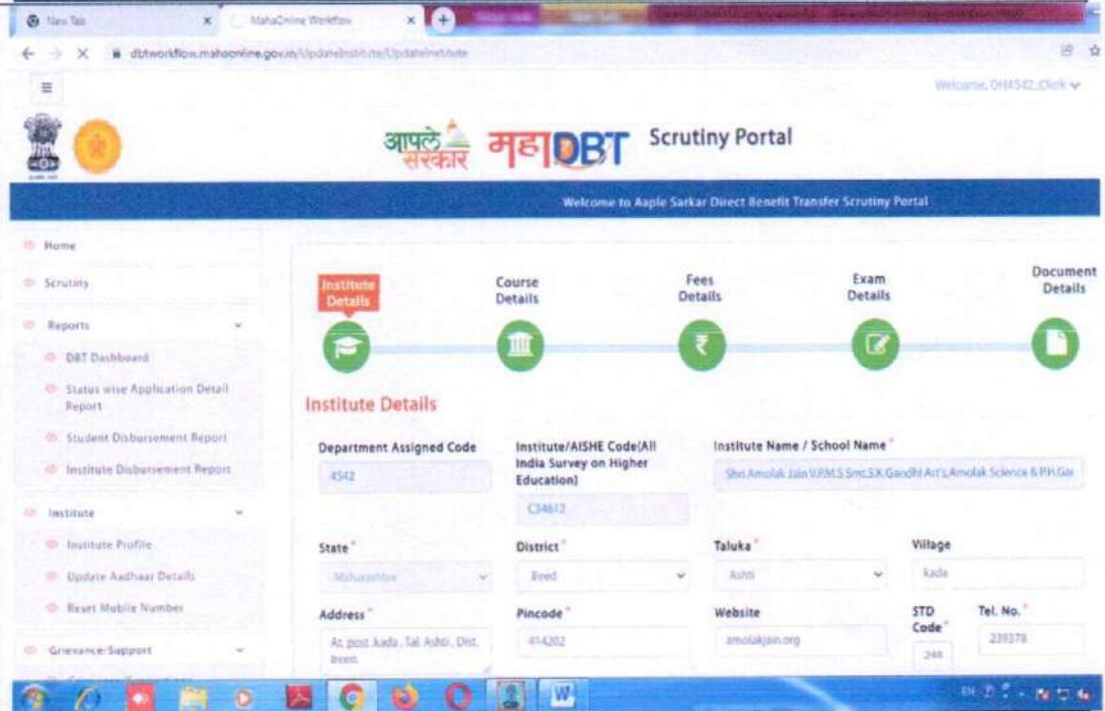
New Tab
MahaOnline Workflow
dbtworkflow.mahaonline.gov.in/UpdateInstitute/UpdateInstitute

Welcome, DH4542_Clerk

आपले सरकार महाDBT Scrutiny Portal

Welcome to Aaple Sarkar Direct Benefit Transfer Scrutiny Portal

Home
Scrutiny
Reports
DBT Dashboard
Status wise Application Detail Report
Student Disbursement Report
Institute Disbursement Report
Institute
Institute Profile
Update Aadhaar Details
Reset Mobile Number
Grievance/Support

Institute Details
Course Details
Fees Details
Exam Details
Document Details

Institute Details

Department Assigned Code
4542

Institute/AISHE Code(All India Survey on Higher Education)
C34612

Institute Name / School Name *
Shri.Amolak Jain V.P.M.S Smt.S.K.Gandhi Art's,Amolak Science & P.H.Ga

State *
Maharashtra

District *
Beed

Taluka *
Ashti

Village
kada

Address *
At. post. kada , Tal. Ashti , Dist. Beed.

Pincode *
414202

Website
amolakjain.org

STD Code *
244

Tel. No. *
239378